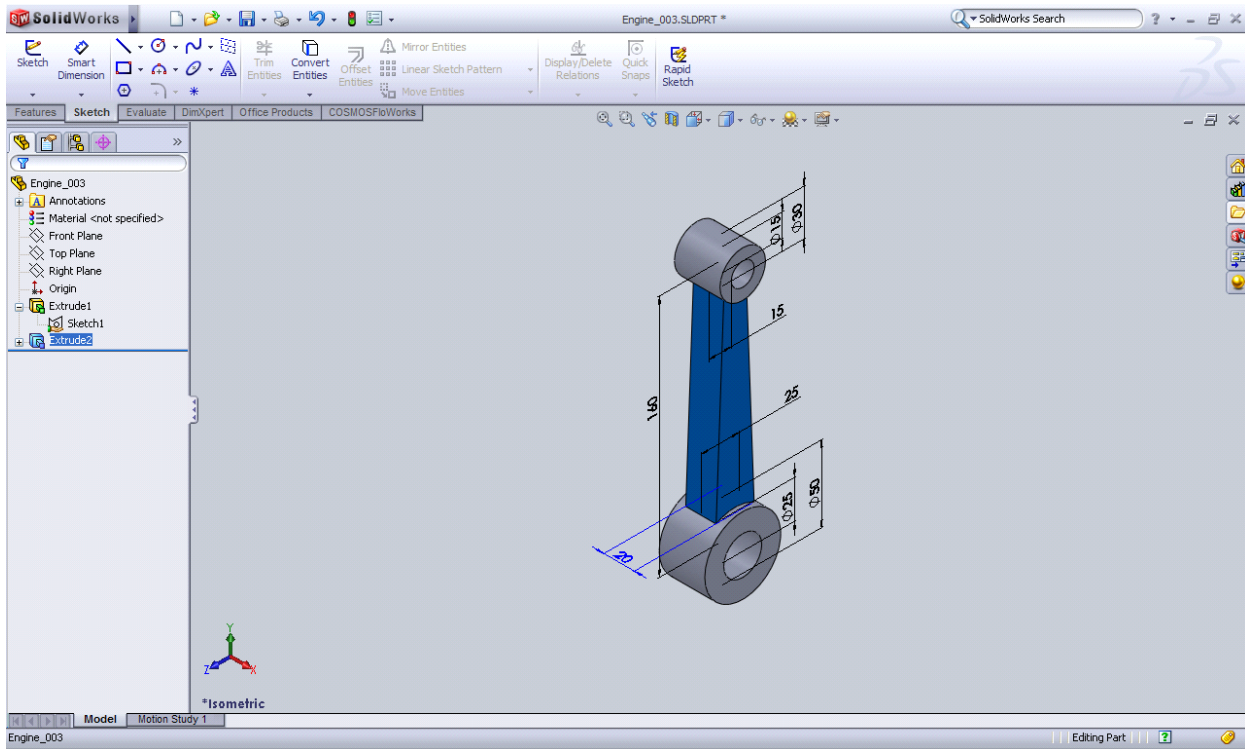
SolidWorks

Engine_003.SLDPRT *

SolidWorks Search

Sketch
Smart Dimension
Trim Entities
Convert Entities
Offset Entities
Mirror Entities
Linear Sketch Pattern
Move Entities
Display/Delete Relations
Quick Snaps
Rapid Sketch

Features | Sketch | Evaluate | DimXpert | Office Products | COSMOSFloWorks

Engine_003
Annotations
Material <not specified>
Front Plane
Top Plane
Right Plane
Origin
Extrude1
Sketch1
Extrude2

Ø15
Ø30
15
180
25
Ø25
Ø50
20

Y
Z
X

*Isometric

Model | Motion Study 1

Engine_003

Editing Part